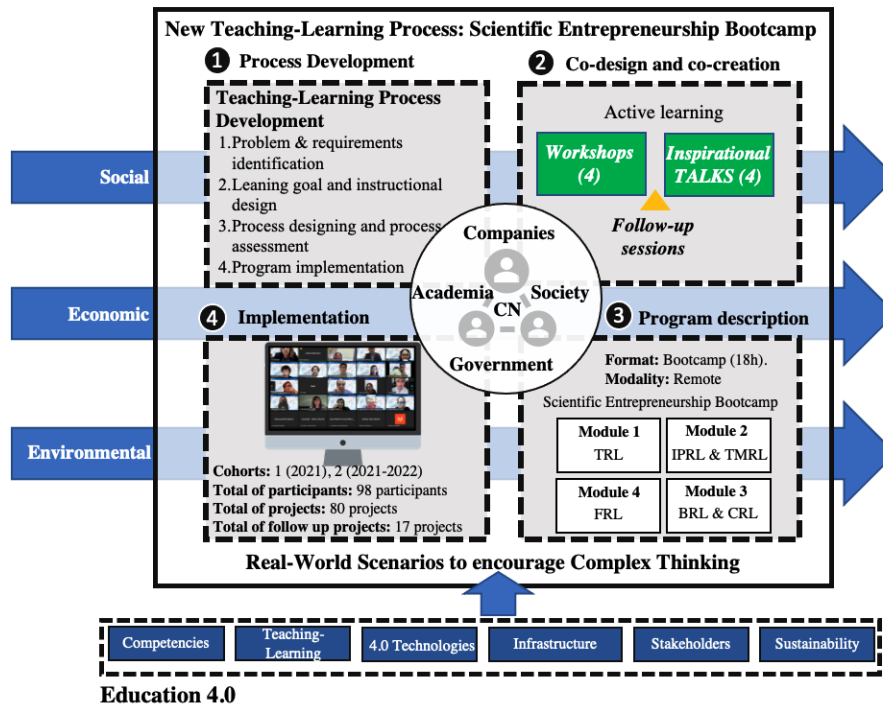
New Teaching-Learning Process: Scientific Entrepreneurship Bootcamp

1 Process Development

Teaching-Learning Process Development
1.Problem & requirements identification
2.Leaning goal and instructional design
3.Process designing and process assessment
4.Program implementation

2 Co-design and co-creation

Active learning

Workshops (4)

Inspirational TALKS (4)

Follow-up sessions

Social

Economic

Environmental

Companies

Academia

CN

Society

Government

4 Implementation

Cohorts: 1 (2021), 2 (2021-2022)
Total of participants: 98 participants
Total of projects: 80 projects
Total of follow up projects: 17 projects

3 Program description

Format: Bootcamp (18h).
Modality: Remote
Scientific Entrepreneurship Bootcamp

| Module 1 TRL | Module 2 IPRL & TMRL |
|---|---|
| Module 4 FRL | Module 3 BRL & CRL |

Real-World Scenarios to encourage Complex Thinking

Competencies | Teaching-Learning | 4.0 Technologies | Infrastructure | Stakeholders | Sustainability

Education 4.0